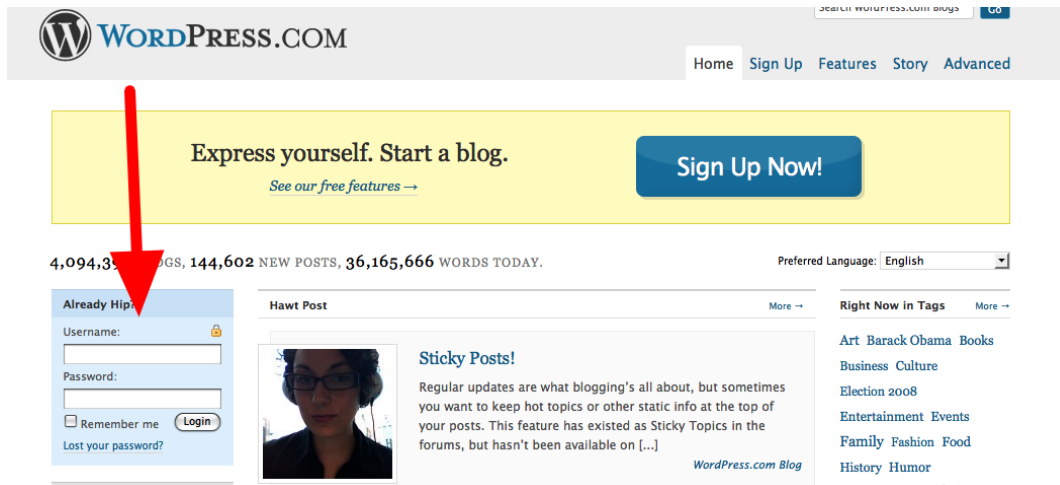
WordPress.com

Search WordPress.com Blogs Go

Home Sign Up Features Story Advanced

Express yourself. Start a blog.

See our free features →

Sign Up Now!

4,094,3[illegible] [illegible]OGS, 144,602 NEW POSTS, 36,165,666 WORDS TODAY.

Preferred Language: English

Already Hip?

Username:

Password:

Remember me Login

Lost your password?

Hawt Post

More →

Sticky Posts!

Regular updates are what blogging's all about, but sometimes you want to keep hot topics or other static info at the top of your posts. This feature has existed as Sticky Topics in the forums, but hasn't been available on [...]

WordPress.com Blog

Right Now in Tags

More →

Art Barack Obama Books Business Culture Election 2008 Entertainment Events Family Fashion Food History Humor